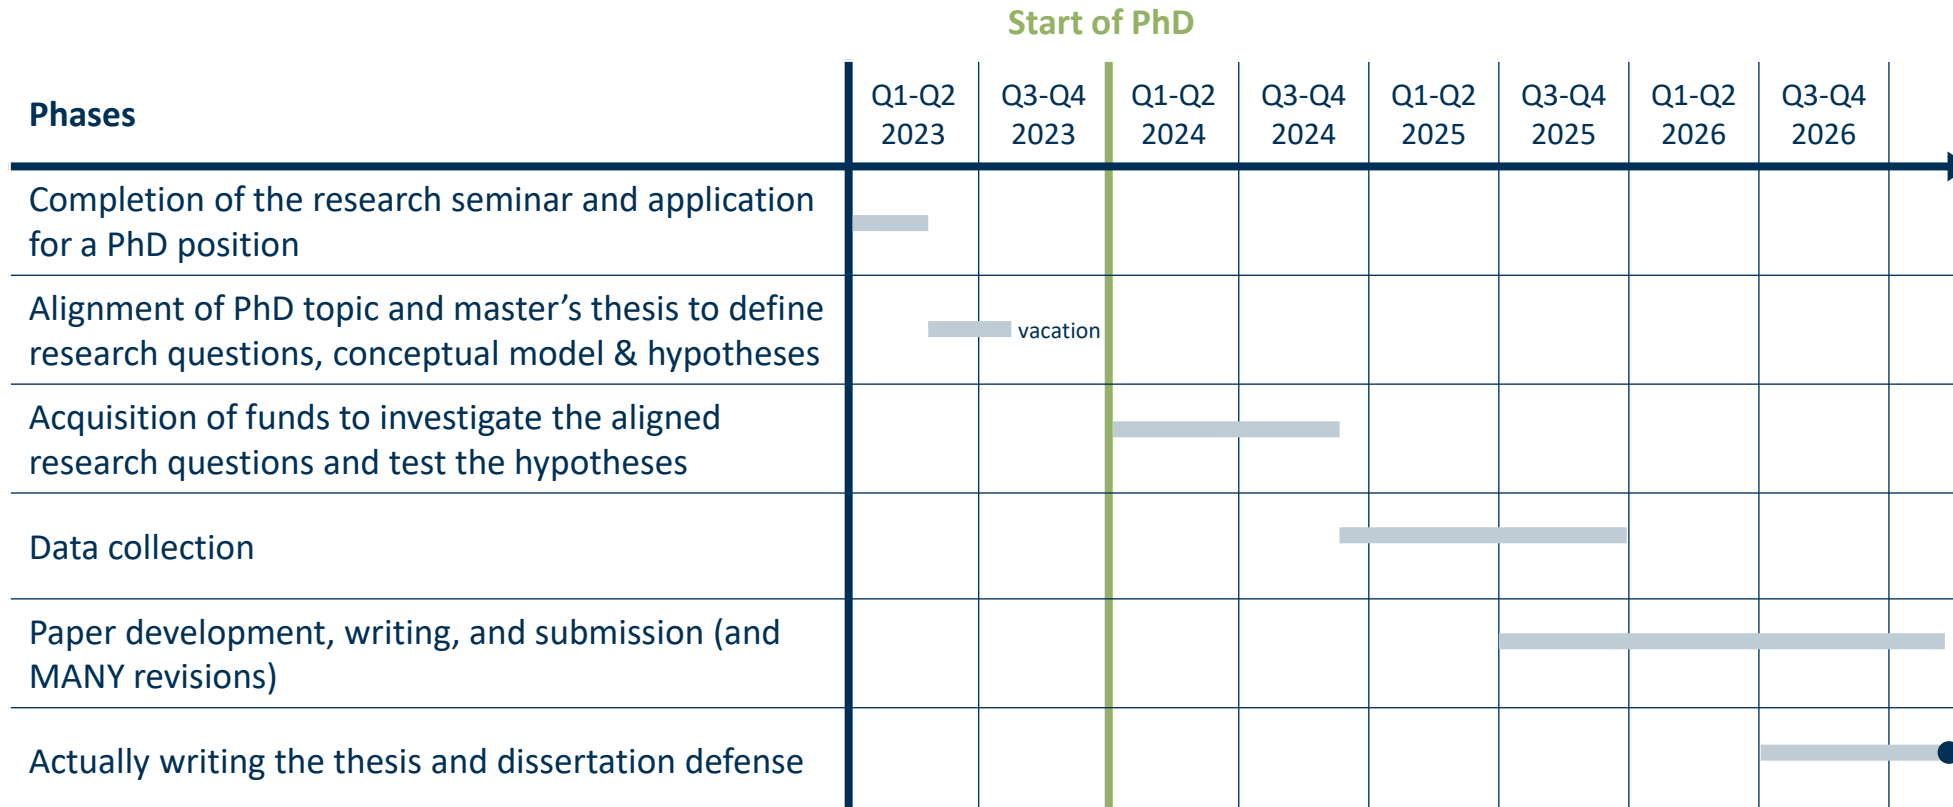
Start of PhD

| Phases | Q1-Q2 2023 | Q3-Q4 2023 | Q1-Q2 2024 | Q3-Q4 2024 | Q1-Q2 2025 | Q3-Q4 2025 | Q1-Q2 2026 | Q3-Q4 2026 |
|---|---|---|---|---|---|---|---|---|
| Completion of the research seminar and application for a PhD position | | | | | | | | |
| Alignment of PhD topic and master's thesis to define research questions, conceptual model & hypotheses | | vacation | | | | | | |
| Acquisition of funds to investigate the aligned research questions and test the hypotheses | | | | | | | | |
| Data collection | | | | | | | | |
| Paper development, writing, and submission (and MANY revisions) | | | | | | | | |
| Actually writing the thesis and dissertation defense | | | | | | | | |